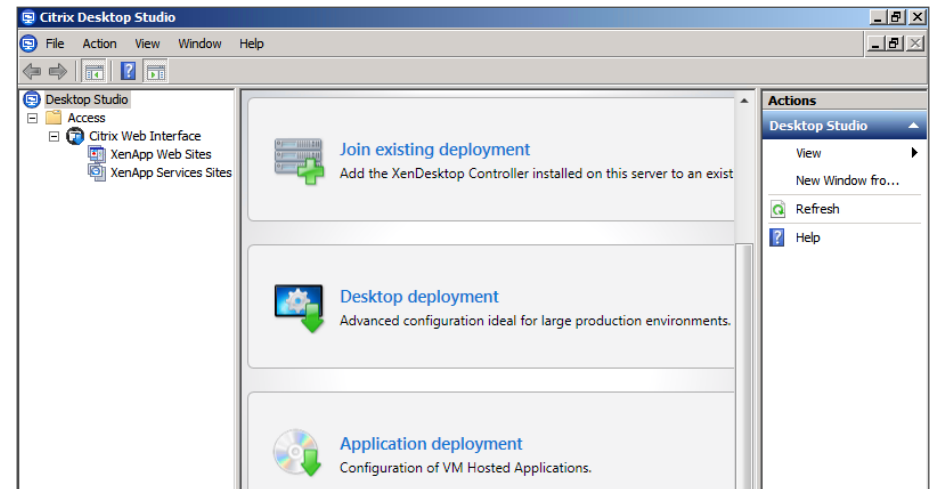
Citrix Desktop Studio

File Action View Window Help

Desktop Studio
Access
Citrix Web Interface
XenApp Web Sites
XenApp Services Sites

Join existing deployment
Add the XenDesktop Controller installed on this server to an exist

Desktop deployment
Advanced configuration ideal for large production environments.

Application deployment
Configuration of VM Hosted Applications.

Actions
Desktop Studio
View
New Window fro...
Refresh
Help